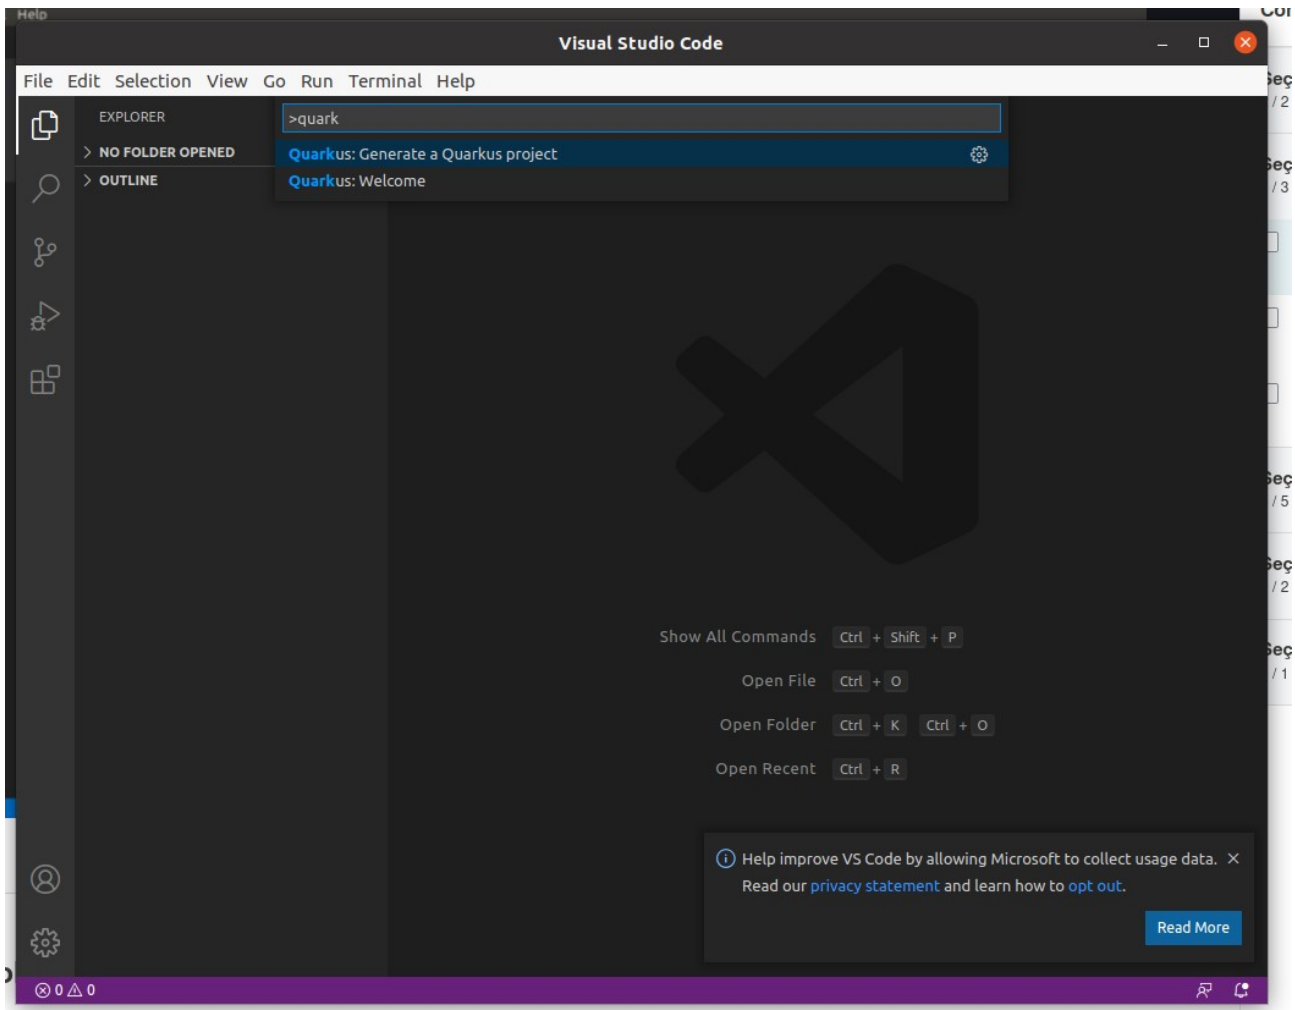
Help

Cor

Visual Studio Code

File Edit Selection View Go Run Terminal Help

EXPLORER

> NO FOLDER OPENED

> OUTLINE

>quark

Quarkus: Generate a Quarkus project

Quarkus: Welcome

Seç
/2

Seç
/3

Seç
/5

Seç
/2

Seç
/1

Show All Commands Ctrl + Shift + P

Open File Ctrl + O

Open Folder Ctrl + K Ctrl + O

Open Recent Ctrl + R

Help improve VS Code by allowing Microsoft to collect usage data. ×

Read our privacy statement and learn how to opt out.

Read More

⊗ 0 ⚠ 0